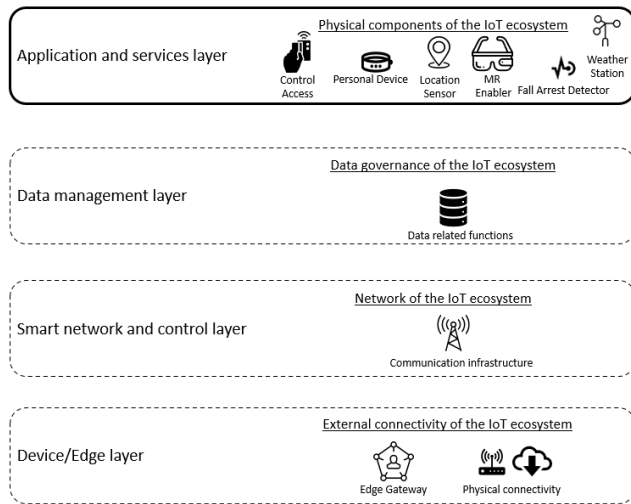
Application and services layer

Physical components of the IoT ecosystem

Control Access

Personal Device

Location Sensor

MR Enabler

Fall Arrest Detector

Weather Station

Data management layer

Data governance of the IoT ecosystem

Data related functions

Smart network and control layer

Network of the IoT ecosystem

Communication infrastructure

Device/Edge layer

External connectivity of the IoT ecosystem

Edge Gateway

Physical connectivity